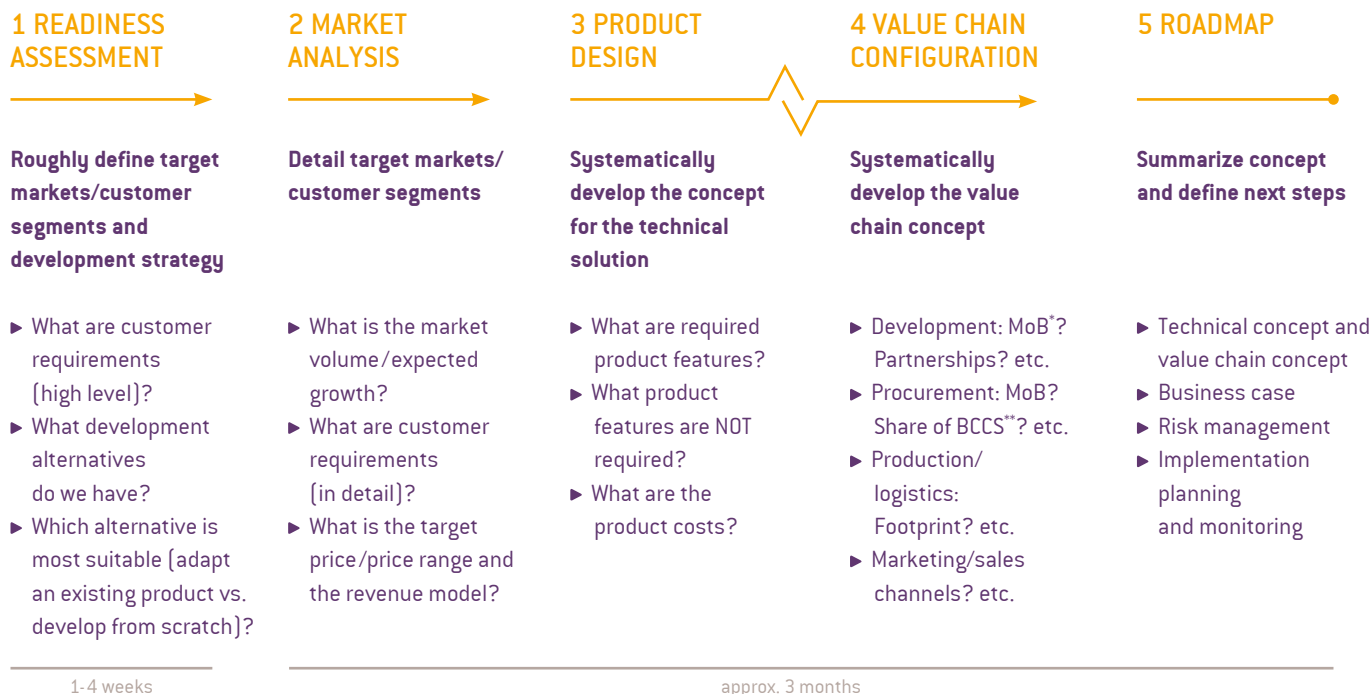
1 READINESS ASSESSMENT

Roughly define target markets/customer segments and development strategy

▶ What are customer requirements (high level)?
▶ What development alternatives do we have?
▶ Which alternative is most suitable (adapt an existing product vs. develop from scratch)?

2 MARKET ANALYSIS

Detail target markets/ customer segments

▶ What is the market volume/expected growth?
▶ What are customer requirements (in detail)?
▶ What is the target price/price range and the revenue model?

3 PRODUCT DESIGN

Systematically develop the concept for the technical solution

▶ What are required product features?
▶ What product features are NOT required?
▶ What are the product costs?

4 VALUE CHAIN CONFIGURATION

Systematically develop the value chain concept

▶ Development: MoB$^{*}$? Partnerships? etc.
▶ Procurement: MoB? Share of BCCS$^{**}$? etc.
▶ Production/ logistics: Footprint? etc.
▶ Marketing/sales channels? etc.

5 ROADMAP

Summarize concept and define next steps

▶ Technical concept and value chain concept
▶ Business case
▶ Risk management
▶ Implementation planning and monitoring

1-4 weeks

approx. 3 months